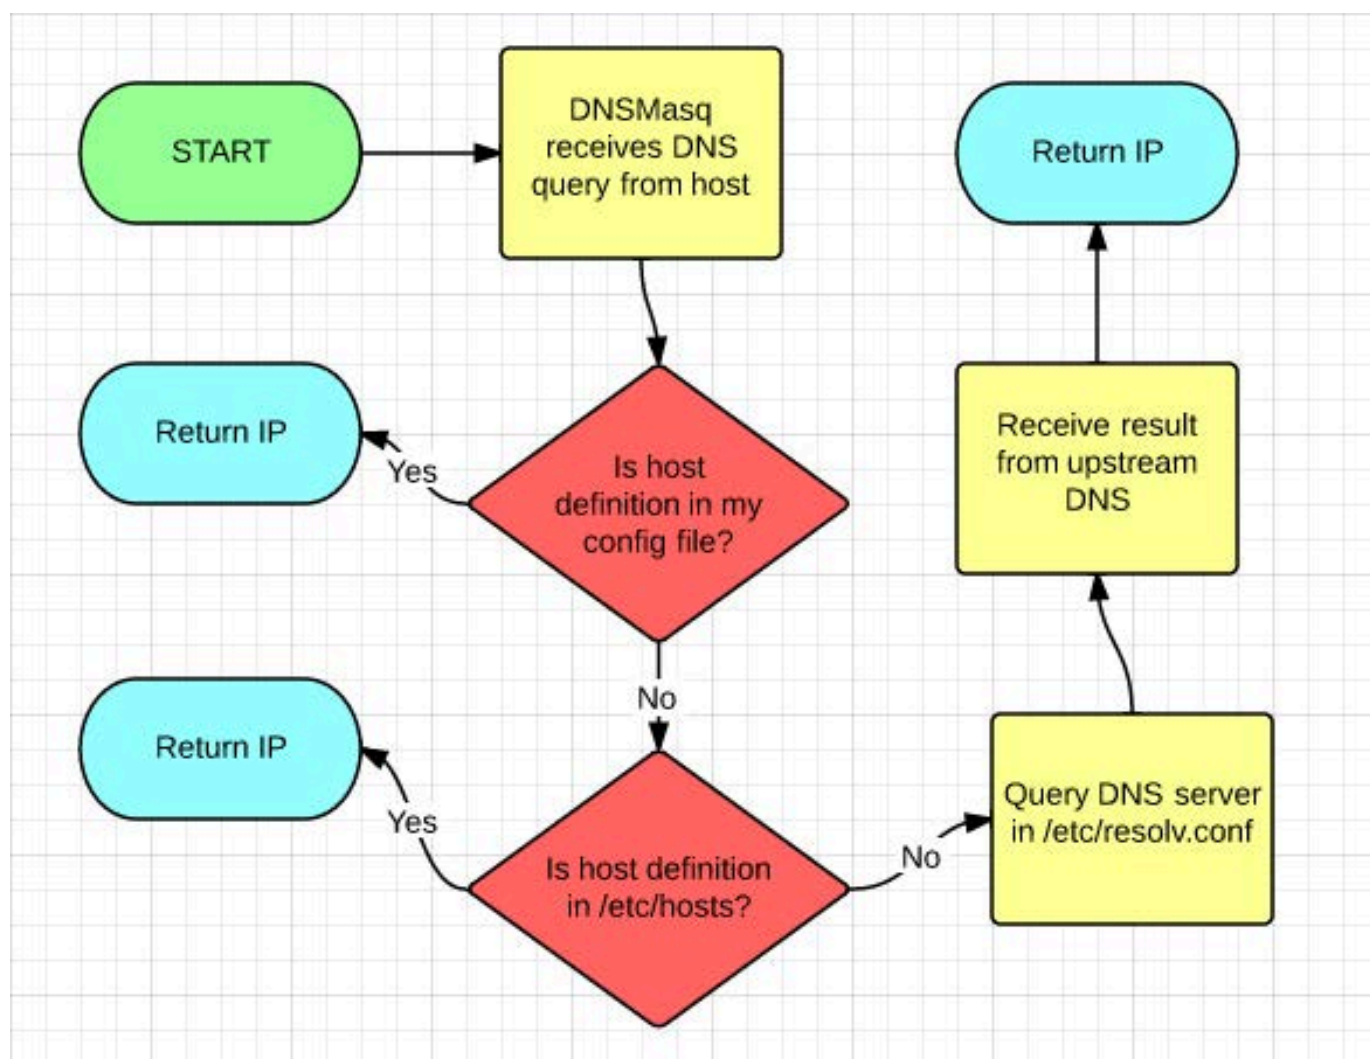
START

DNSMasq receives DNS query from host

Return IP

Return IP

Yes

Is host definition in my config file?

Receive result from upstream DNS

No

Return IP

Yes

Is host definition in /etc/hosts?

No

Query DNS server in /etc/resolv.conf